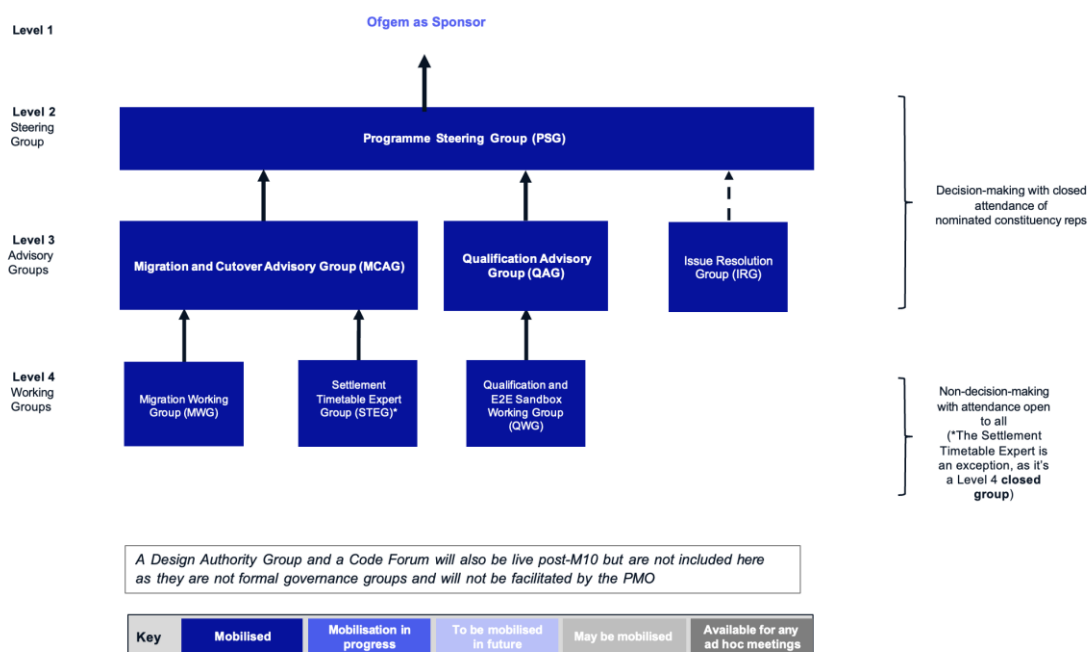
Level 1

Ofgem as Sponsor

Level 2
Steering Group

Programme Steering Group (PSG)

Decision-making with closed attendance of nominated constituency reps

Level 3
Advisory Groups

Migration and Cutover Advisory Group (MCAG)

Qualification Advisory Group (QAG)

Issue Resolution Group (IRG)

Level 4
Working Groups

Migration Working Group (MWG)

Settlement Timetable Expert Group (STEG)*

Qualification and E2E Sandbox Working Group (QWG)

Non-decision-making with attendance open to all
(*The Settlement Timetable Expert is an exception, as it's a Level 4 **closed group**)

*A Design Authority Group and a Code Forum will also be live post-M10 but are not included here as they are not formal governance groups and will not be facilitated by the PMO*

| Key | Mobilised | Mobilisation in progress | To be mobilised in future | May be mobilised | Available for any ad hoc meetings |
|---|---|---|---|---|---|